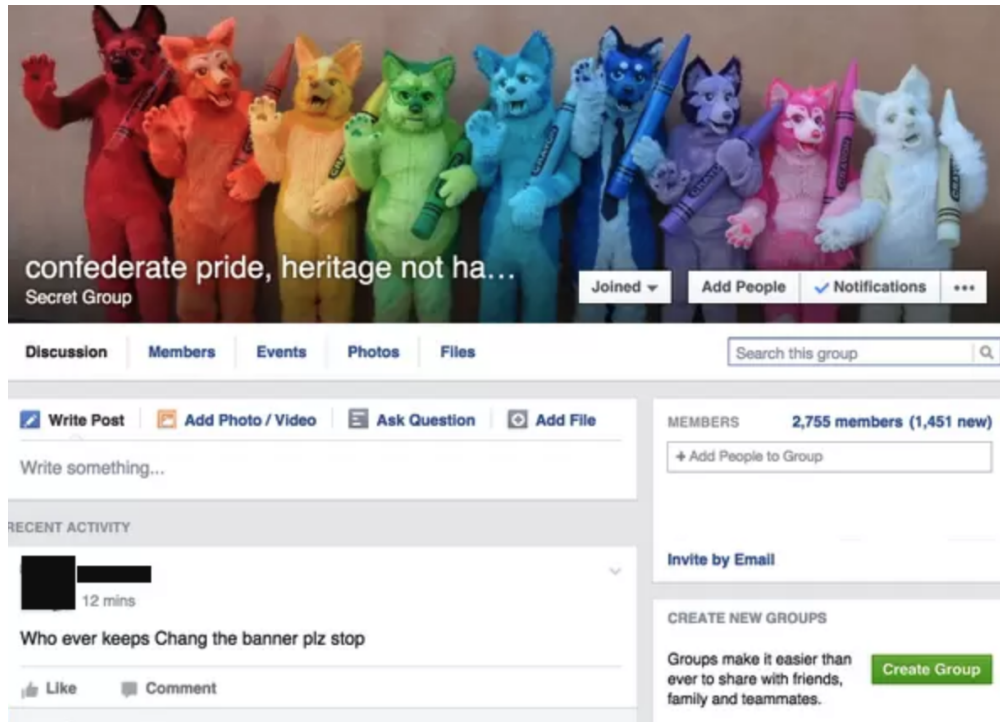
confederate pride, heritage not ha...
Secret Group

Joined ▾ | Add People | ✓ Notifications | •••

Discussion | Members | Events | Photos | Files | Search this group

Write Post | Add Photo / Video | Ask Question | Add File

Write something...

RECENT ACTIVITY

12 mins

Who ever keeps Chang the banner plz stop

Like | Comment

MEMBERS 2,755 members (1,451 new)

+ Add People to Group

Invite by Email

CREATE NEW GROUPS

Groups make it easier than ever to share with friends, family and teammates.

Create Group